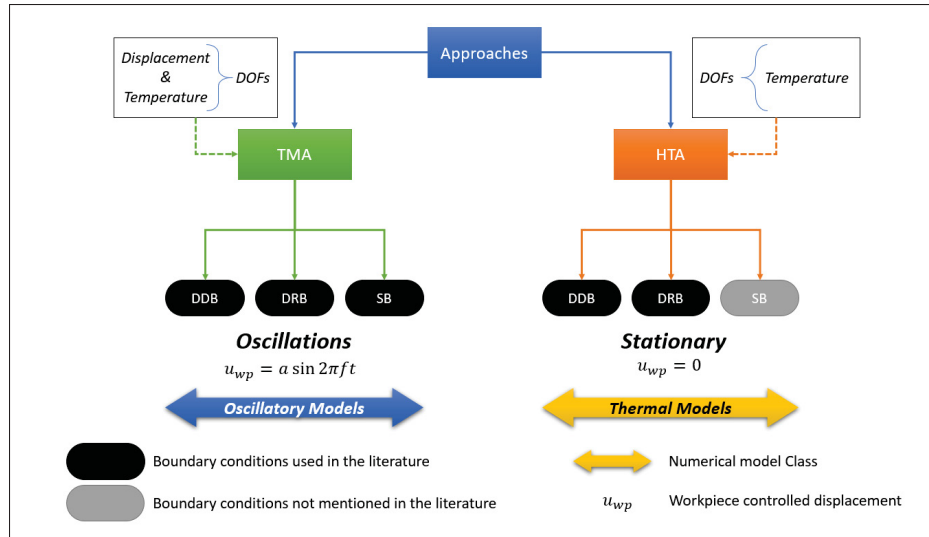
Approaches

Displacement & Temperature DOFs

DOFs Temperature

TMA

HTA

DDB DRB SB

DDB DRB SB

Oscillations
$u_{wp} = a \sin 2\pi f t$

Stationary
$u_{wp} = 0$

Oscillatory Models

Thermal Models

Boundary conditions used in the literature

Boundary conditions not mentioned in the literature

Numerical model Class

$u_{wp}$ Workpiece controlled displacement